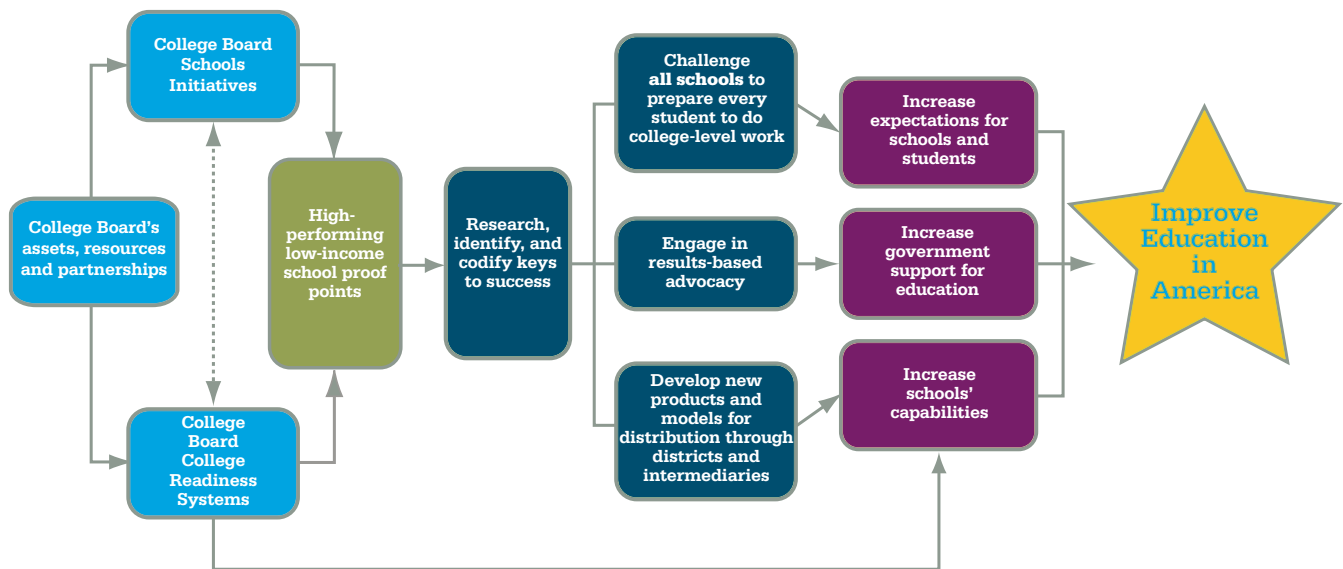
College Board Schools Initiatives

College Board's assets, resources and partnerships

College Board College Readiness Systems

High-performing low-income school proof points

Research, identify, and codify keys to success

Challenge all schools to prepare every student to do college-level work

Engage in results-based advocacy

Develop new products and models for distribution through districts and intermediaries

Increase expectations for schools and students

Increase government support for education

Increase schools' capabilities

Improve Education in America